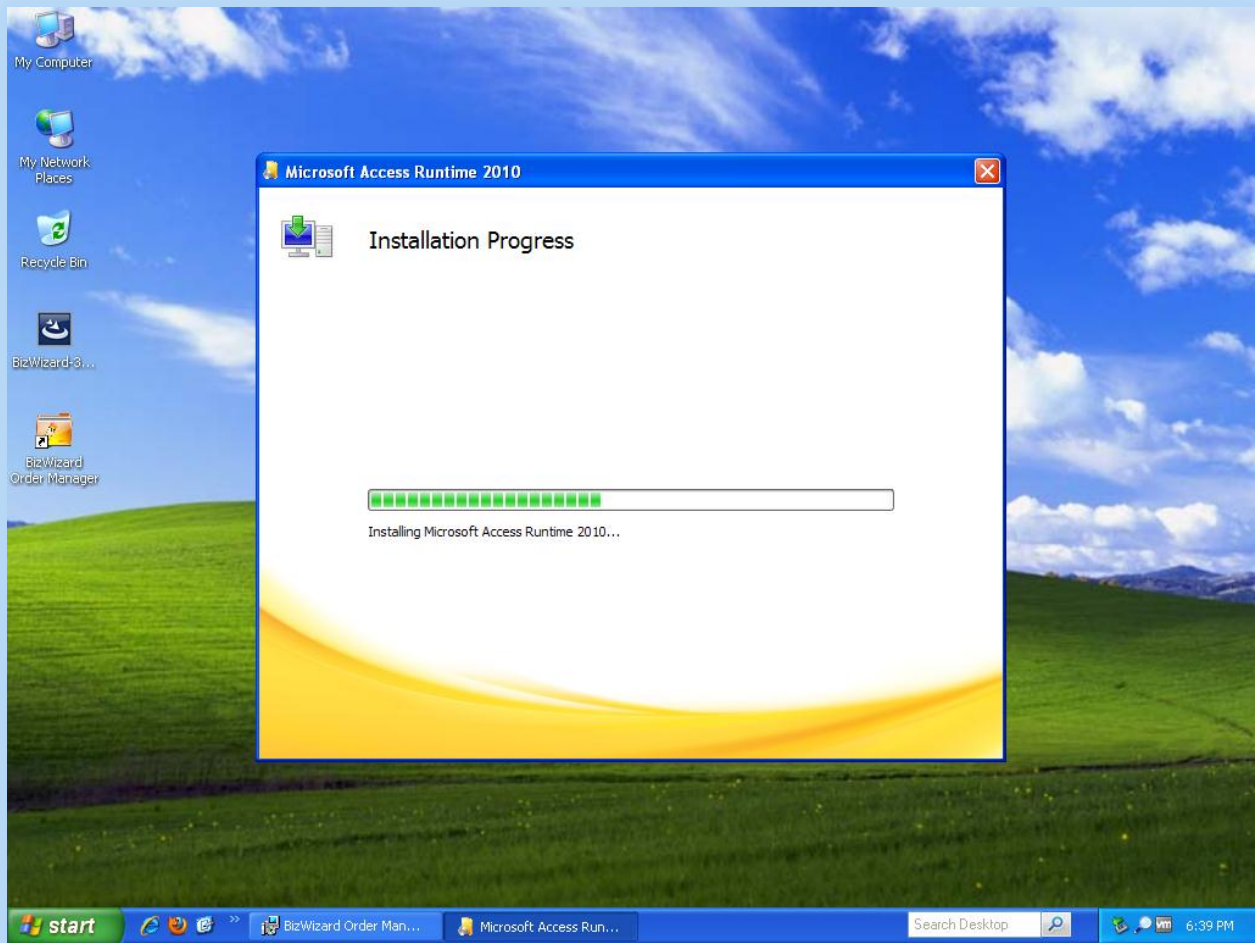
My Computer

My Network Places

Recycle Bin

BizWizard-3...

BizWizard Order Manager

Microsoft Access Runtime 2010

Installation Progress

Installing Microsoft Access Runtime 2010...

start

BizWizard Order Man...

Microsoft Access Run...

Search Desktop

6:39 PM